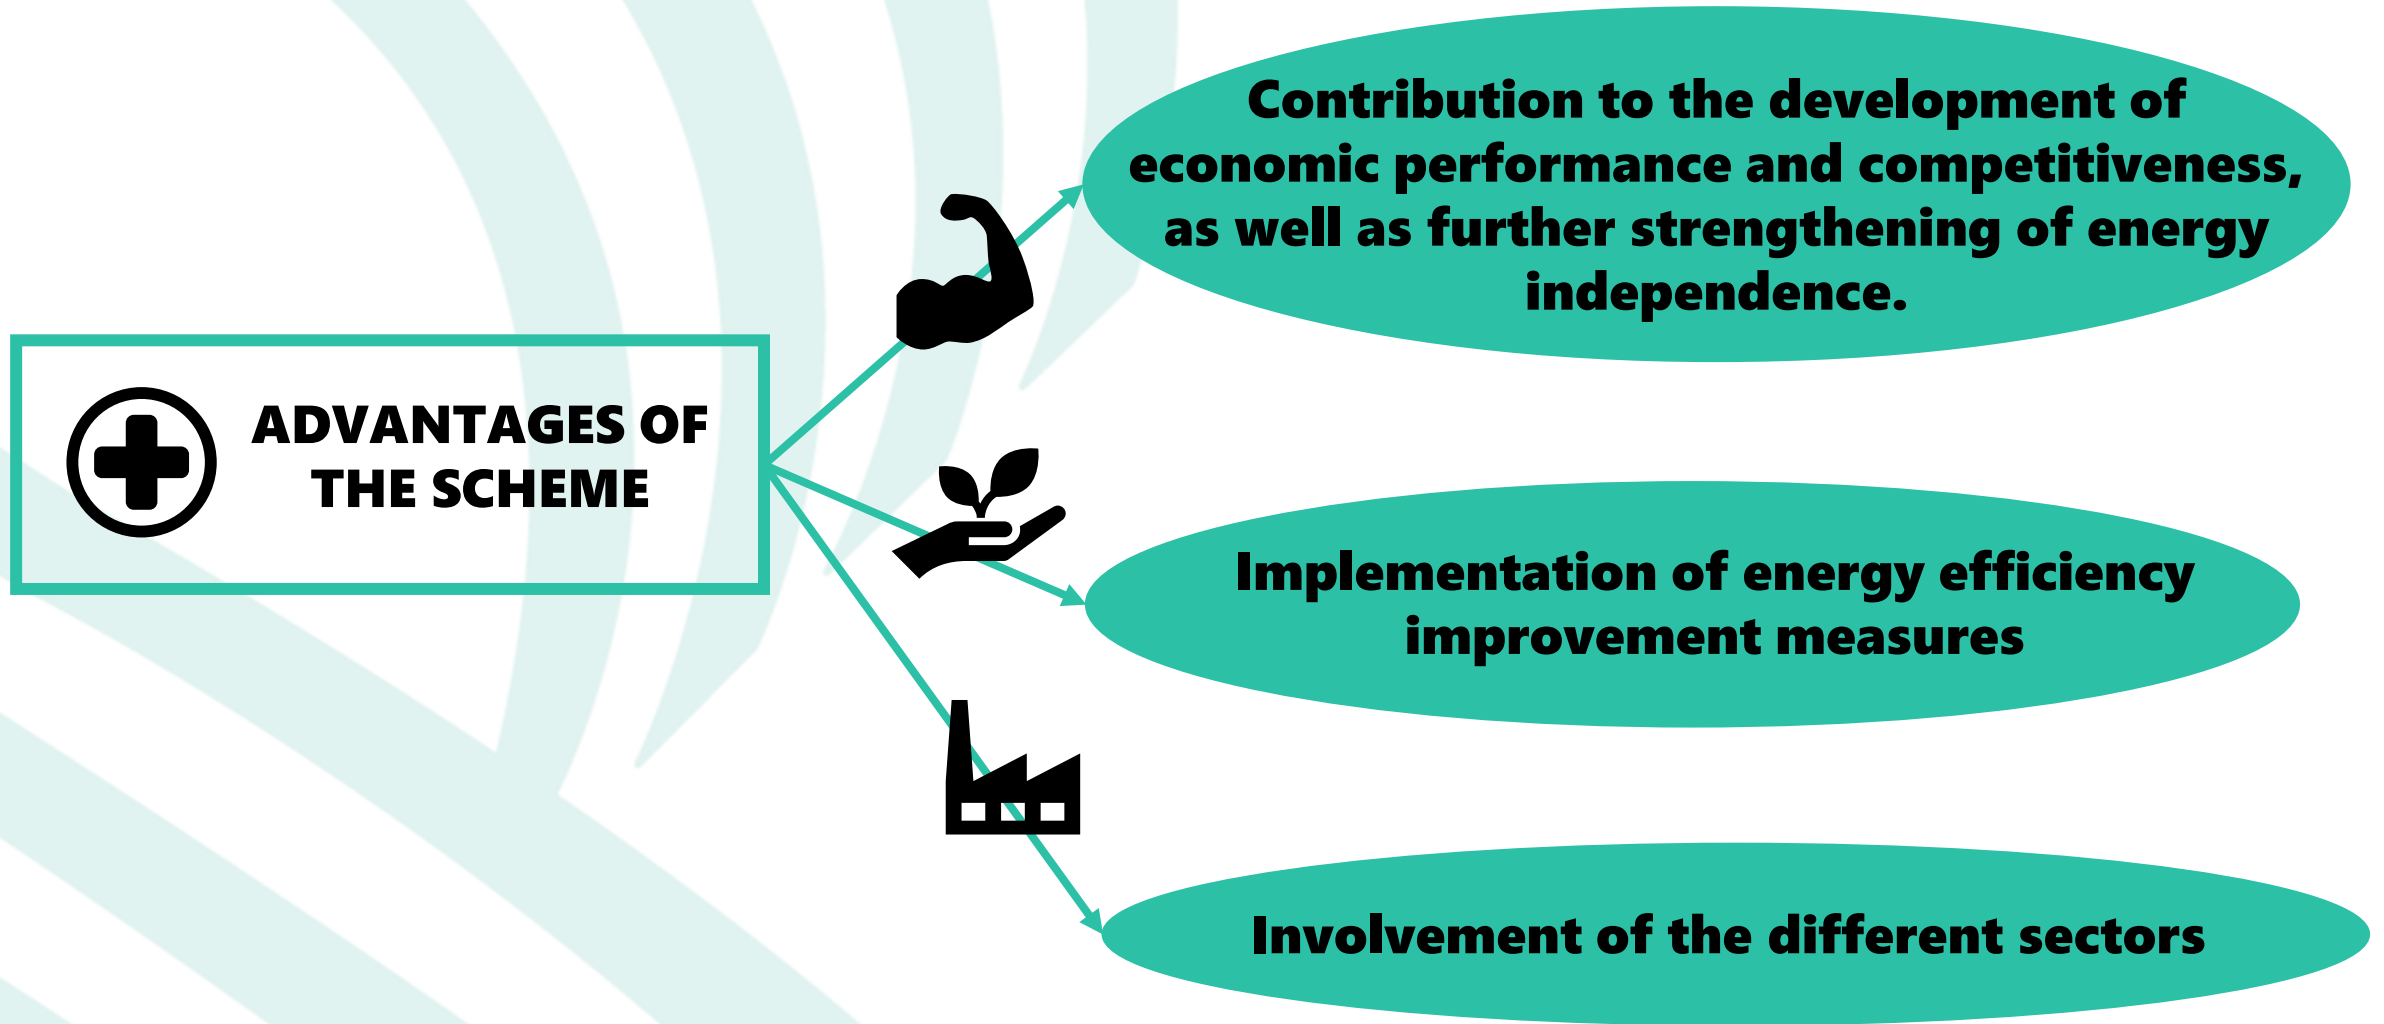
ADVANTAGES OF THE SCHEME

Contribution to the development of economic performance and competitiveness, as well as further strengthening of energy independence.

Implementation of energy efficiency improvement measures

Involvement of the different sectors